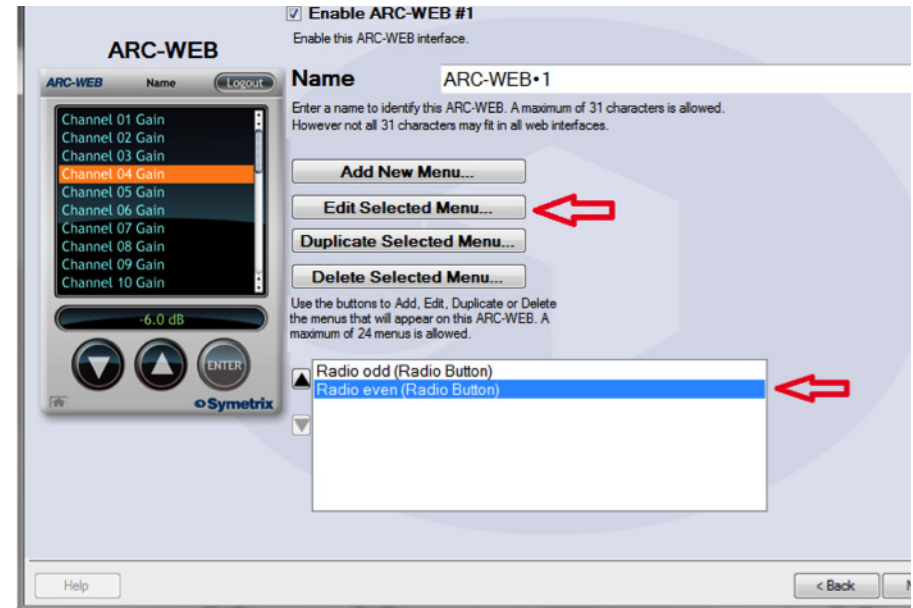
☑ Enable ARC-WEB #1

Enable this ARC-WEB interface.

ARC-WEB

ARC-WEB Name Logout

Channel 01 Gain
Channel 02 Gain
Channel 03 Gain
Channel 04 Gain
Channel 05 Gain
Channel 06 Gain
Channel 07 Gain
Channel 08 Gain
Channel 09 Gain
Channel 10 Gain

-6.0 dB

ENTER

Symetrix

Name ARC-WEB•1

Enter a name to identify this ARC-WEB. A maximum of 31 characters is allowed. However not all 31 characters may fit in all web interfaces.

Add New Menu...

Edit Selected Menu...

Duplicate Selected Menu...

Delete Selected Menu...

Use the buttons to Add, Edit, Duplicate or Delete the menus that will appear on this ARC-WEB. A maximum of 24 menus is allowed.

Radio odd (Radio Button)
Radio even (Radio Button)

Help

< Back